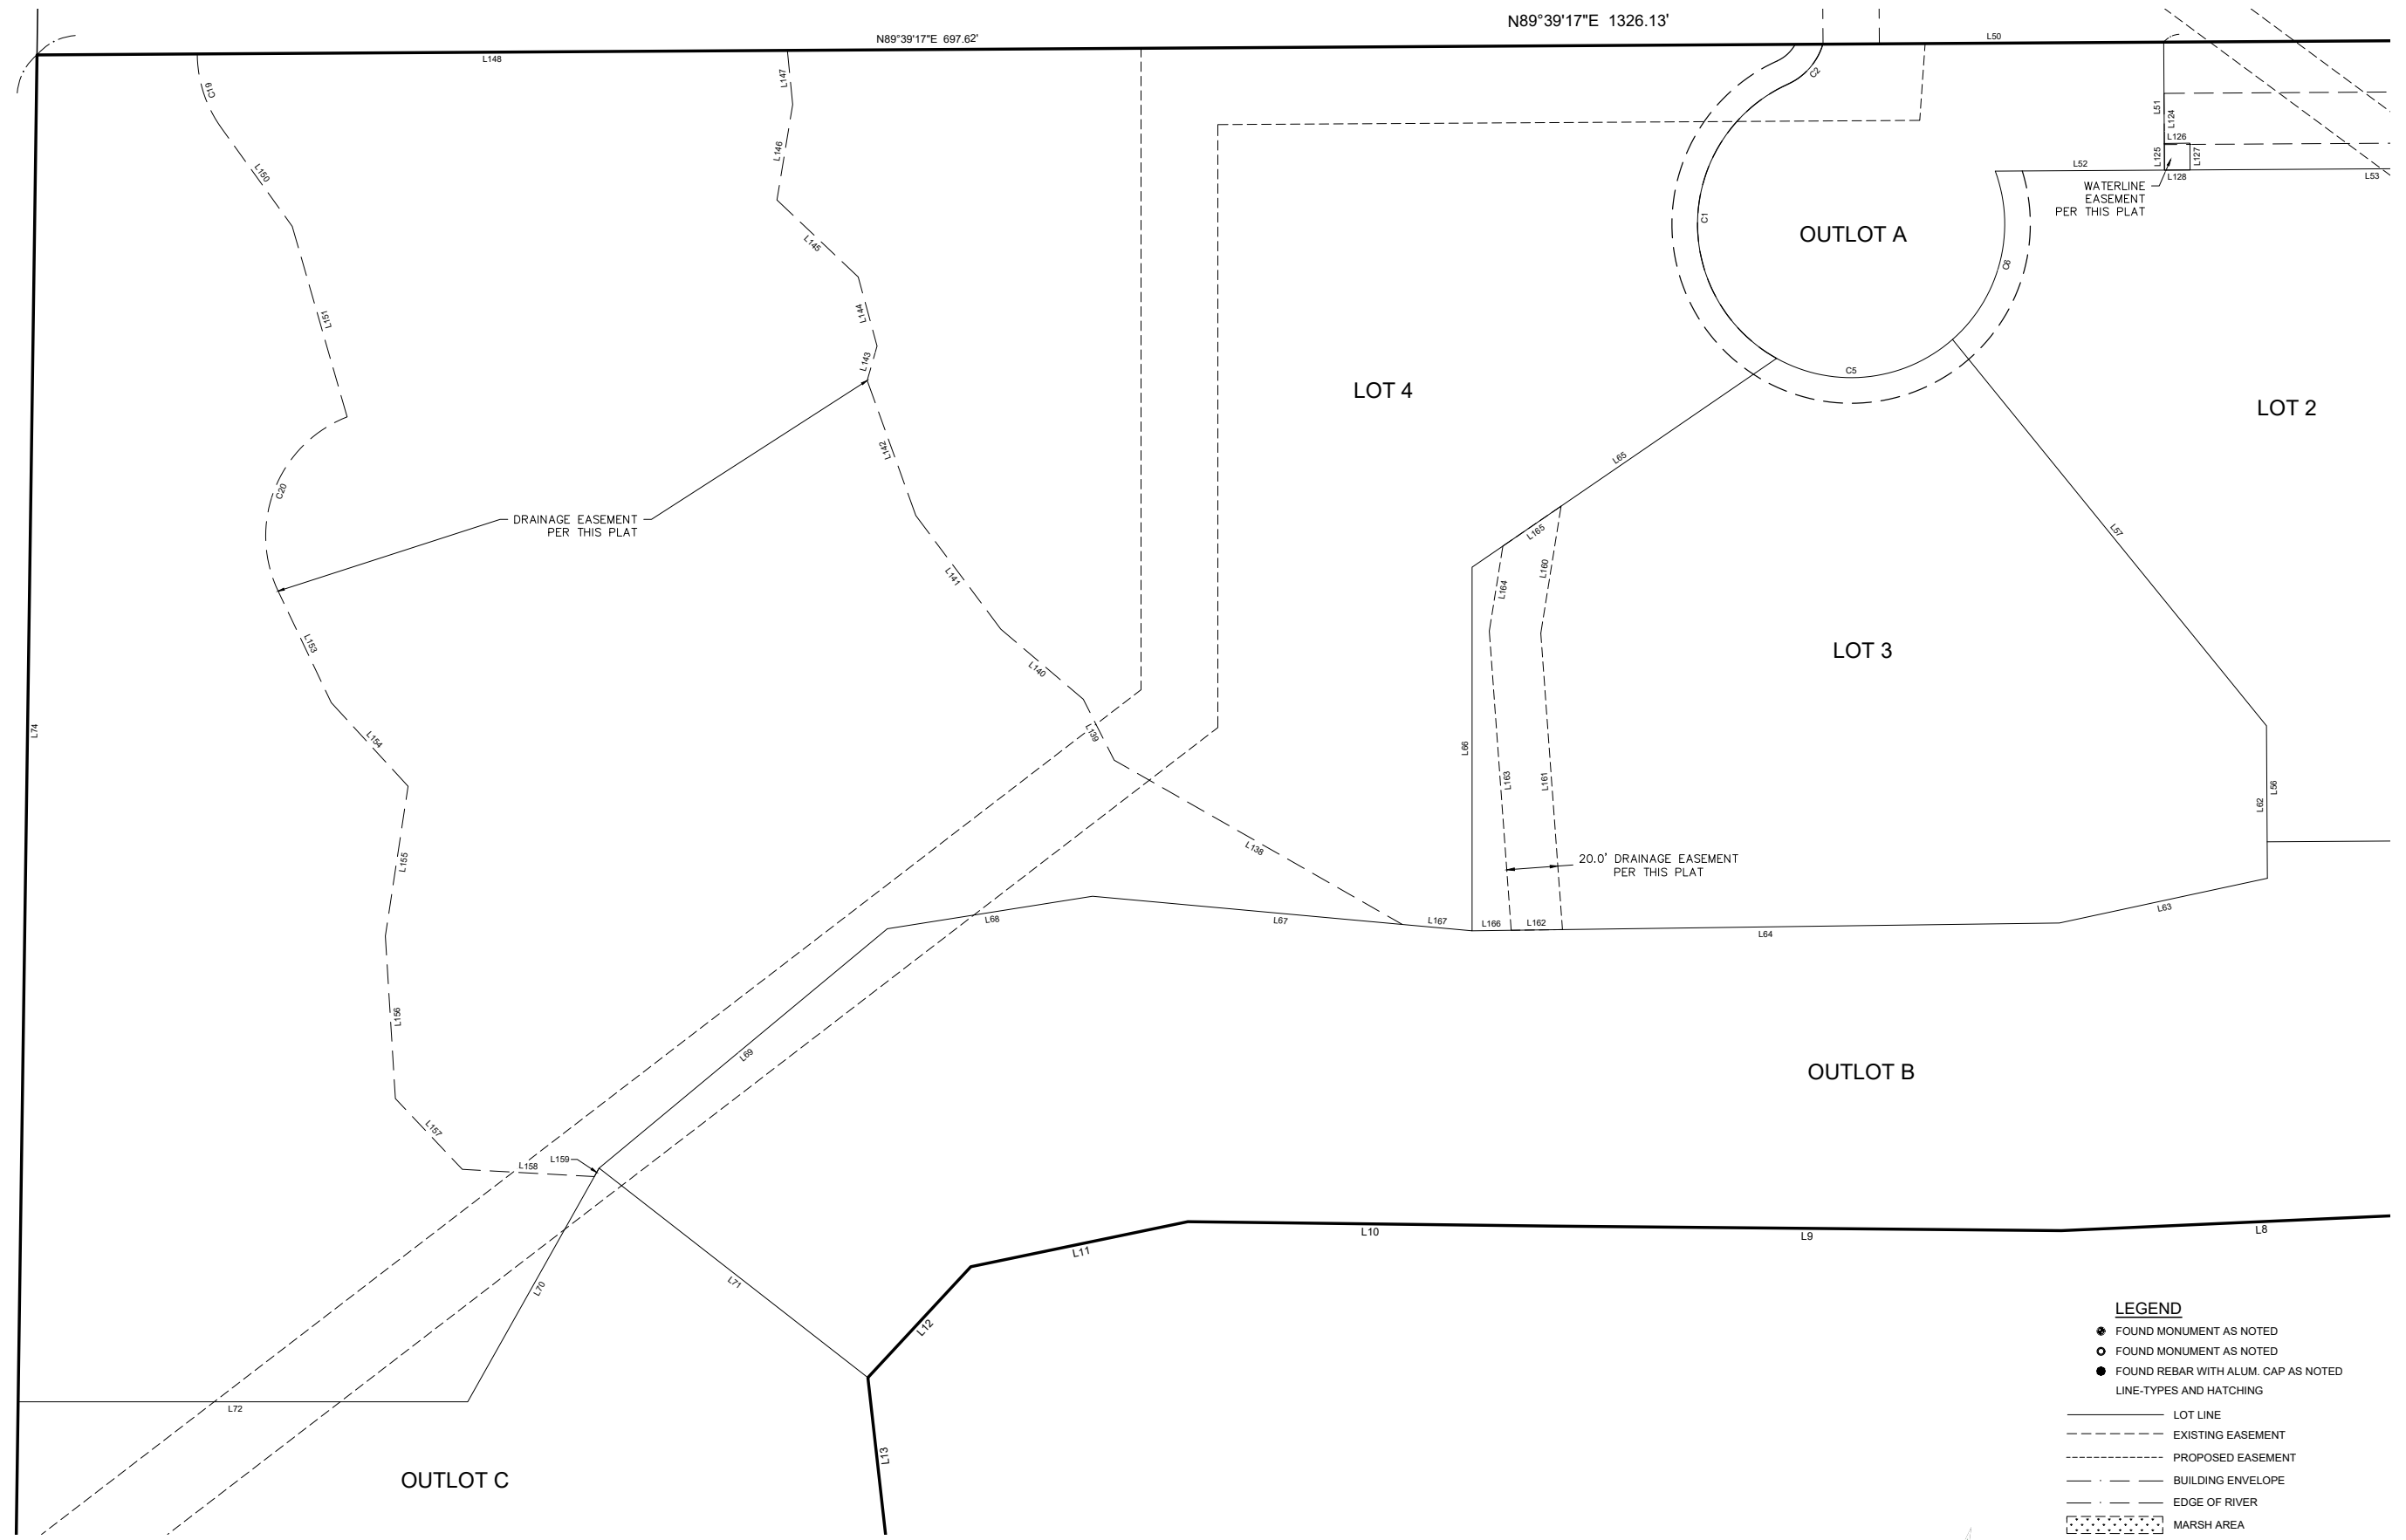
N89°39'17"E 1326.13'

N89°39'17"E 697.62'

L148
L50
C19
L147
C2
L51
L124
L126
L125
L127
L52
L128
L53
L146
L150
WATERLINE EASEMENT PER THIS PLAT
C1
OUTLOT A
L145
C6
L151
L144
L143
C5
LOT 4
LOT 2
L142
L65
C20
DRAINAGE EASEMENT PER THIS PLAT
L57
L165
L160
L164
L141
L153
LOT 3
L140
L74
L154
L139
L66
L163
L161
L56
L62
L155
L138
20.0' DRAINAGE EASEMENT PER THIS PLAT
L167
L166
L162
L68
L67
L64
L63
L156
L69
OUTLOT B
L157
L159
L158
L10
L9
L8
L11
L70
L71
L12
LEGEND
FOUND MONUMENT AS NOTED
FOUND MONUMENT AS NOTED
FOUND REBAR WITH ALUM. CAP AS NOTED
LINE-TYPES AND HATCHING
LOT LINE
EXISTING EASEMENT
PROPOSED EASEMENT
BUILDING ENVELOPE
EDGE OF RIVER
MARSH AREA
L72
L13
OUTLOT C